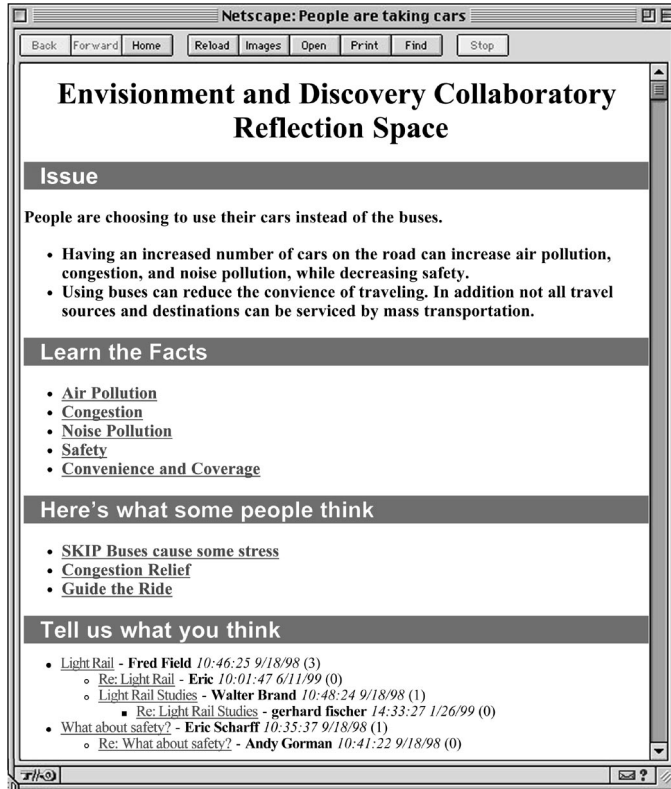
Netscape: People are taking cars

Back | Forward | Home | Reload | Images | Open | Print | Find | Stop

# Envisionment and Discovery Collaboratory Reflection Space

Issue

People are choosing to use their cars instead of the buses.

- Having an increased number of cars on the road can increase air pollution, congestion, and noise pollution, while decreasing safety.
- Using buses can reduce the convience of traveling. In addition not all travel sources and destinations can be serviced by mass transportation.

Learn the Facts

- Air Pollution
- Congestion
- Noise Pollution
- Safety
- Convenience and Coverage

Here's what some people think

- SKIP Buses cause some stress
- Congestion Relief
- Guide the Ride

Tell us what you think

- Light Rail - Fred Field 10:46:25 9/18/98 (3)
  - Re: Light Rail - Eric 10:01:47 6/11/99 (0)
  - Light Rail Studies - Walter Brand 10:48:24 9/18/98 (1)
    - Re: Light Rail Studies - gerhard fischer 14:33:27 1/26/99 (0)
- What about safety? - Eric Scharff 10:35:37 9/18/98 (1)
  - Re: What about safety? - Andy Gorman 10:41:22 9/18/98 (0)